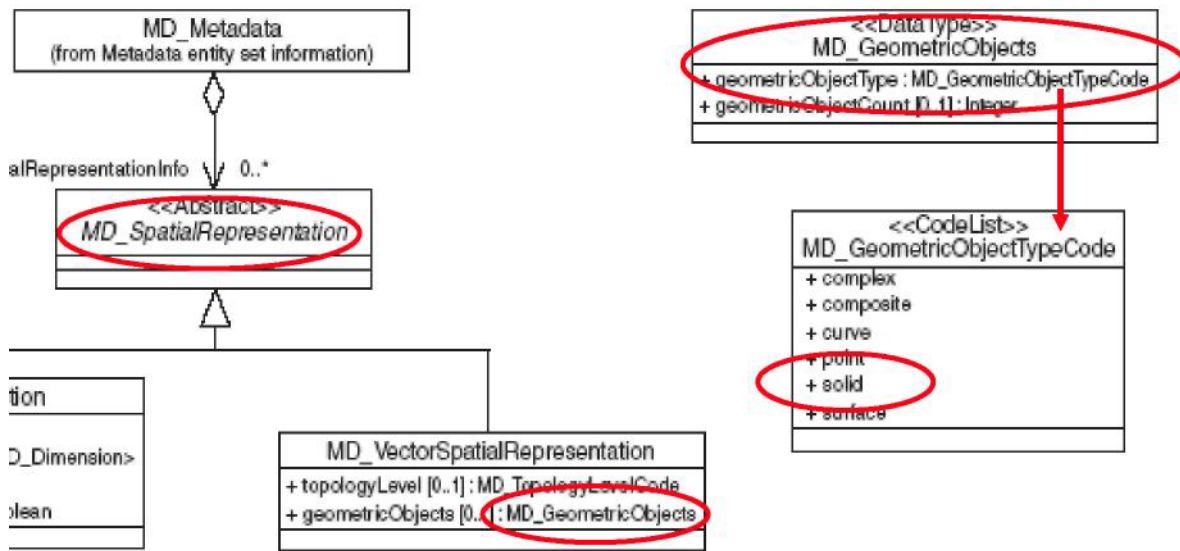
MD_Metadata
(from Metadata entity set information)

alRepresentationInfo 0..*

<<Abstract>>
MD_SpatialRepresentation

tion

D_Dimension>

olean

MD_VectorSpatialRepresentation
+ topologyLevel [0..1] : MD_TopologyLevelCode
+ geometricObjects [0..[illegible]] : MD_GeometricObjects

<<DataType>>
MD_GeometricObjects
+ geometricObjectType : MD_GeometricObjectTypeCode
+ geometricObjectCount [0..1] : Integer

<<CodeList>>
MD_GeometricObjectTypeCode
+ complex
+ composite
+ curve
+ point
+ solid
+ surface